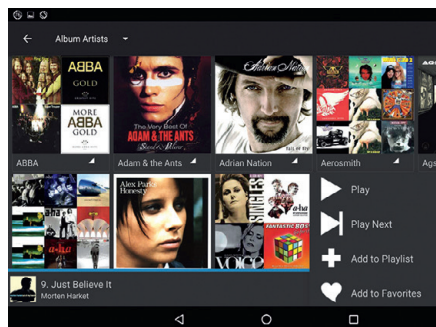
Album Artists

ABBA
GOLD
MORE
ABBA
GOLD

The Very Best Of
ADAM & THE ANTS

Adrian Nation

ABBA
Adam & the Ants
Adrian Nation
Aerosmith
Ags

Alex Parks
Honesty

a-ha

SINGLES

FANTASTIC

VOICE

Play
Play Next
Add to Playlist
Add to Favorites

9. Just Believe It
Morten Harket